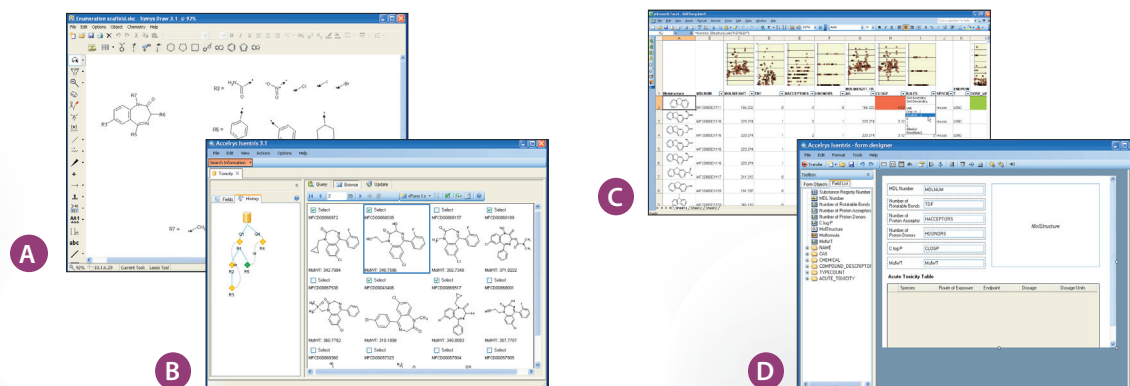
Enumeration scaffold.skc - Symyx Draw 3.1 @ 92%
File Edit Options Object Chemistry Help
R1 =
R2
R3 =
R4
R5
R7 =
92% 10.1.6.29 Current Tool: Lasso Tool

A

Accelrys Isentris 3.1
File Edit View Actions Options Help
Search Information
Toxicity
Fields History
Query Browse Update
Select
MFCD00000972
MFCD00000036
MFCD00000177
MFCD00000189
MolWT: 342.7064
MolWT: 340.7306
MolWT: 352.7240
MolWT: 371.6222
MFCD00007538
MFCD00043408
MFCD00000517
MFCD00008003
MolWT: 360.7762
MolWT: 313.1800
MolWT: 340.8063
MolWT: 370.7707
MFCD00008380
MFCD00057323
MFCD00057004
MFCD00057005

B

Microsoft Excel
C

Accelrys Isentris - form designer
File Edit Format Tools Help
Transfer
Toolbox
Form Objects Field List
Substance Registry Number
MDL Number
Number of Rotatable Bonds
Number of Proton Acceptors
Number of Proton Donors
C logP
MolStructure
Molformula
MolWT
NAME
CAS
CHEMICAL
COMPOUND_DESCRIPTOR
TYPECOUNT
ACUTE_TOXICITY
MDL Number MOLNUM
Number of Rotatable Bonds TDF
Number of Proton Acceptors HACCEPTORS
Number of Proton Donors HDONORS
C logP CLOGP
MolWT MolWT
MolStructure
Acute Toxicity Table
Species Route of Exposure Endpoint Dosage Dosage Units

D